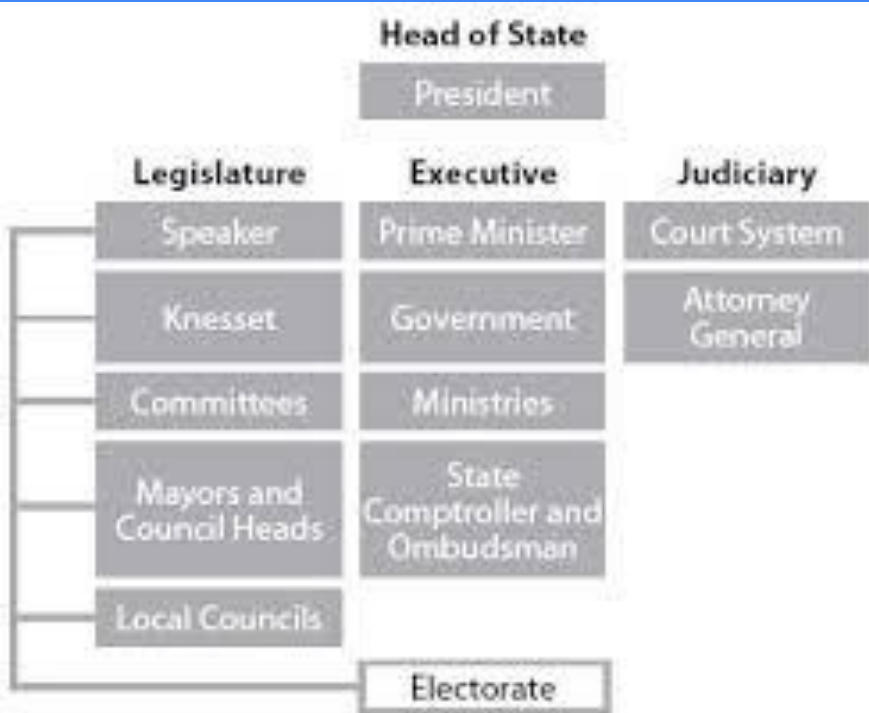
Head of State

President

Legislature

Speaker

Knesset

Committees

Mayors and Council Heads

Local Councils

Executive

Prime Minister

Government

Ministries

State Comptroller and Ombudsman

Judiciary

Court System

Attorney General

Electorate